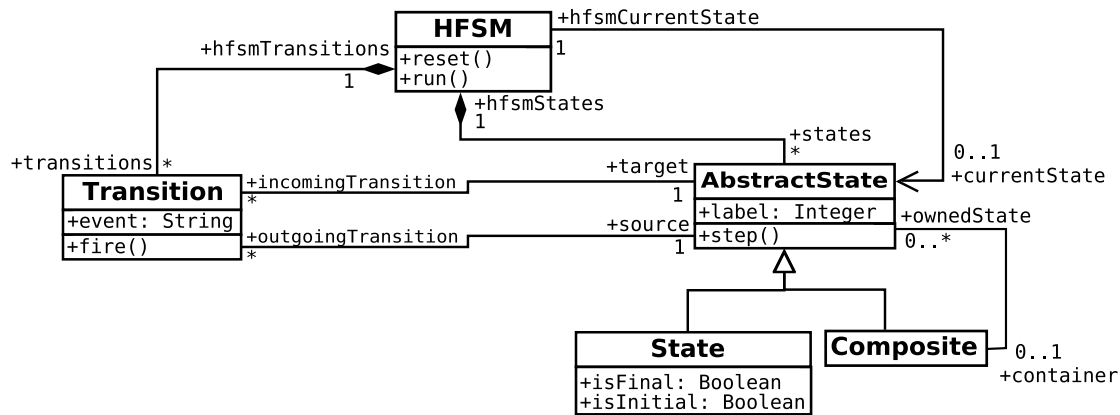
HFSM
+reset()
+run()

+hfsmCurrentState
1

+hfsmTransitions
1

+hfsmStates
1

+states
*

0..1
+currentState

+transitions *

Transition
+event: String
+fire()

+incomingTransition
*

+target
1

+outgoingTransition
*

+source
1

AbstractState
+label: Integer
+step()

+ownedState
0..*

State
+isFinal: Boolean
+isInitial: Boolean

Composite

0..1
+container